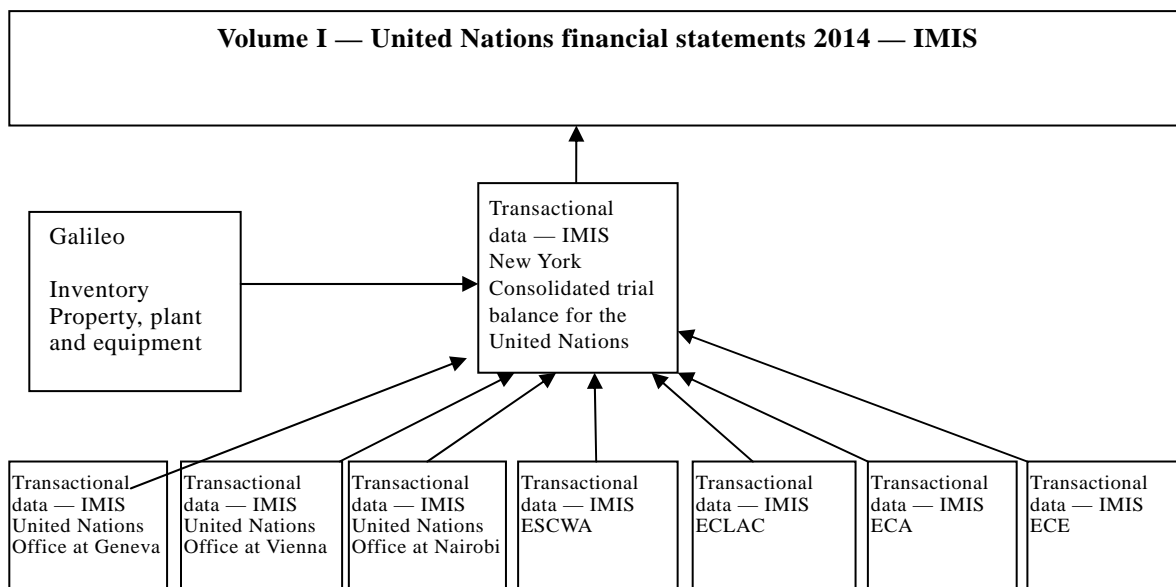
Volume I — United Nations financial statements 2014 — IMIS

Galileo

Inventory
Property, plant and equipment

Transactional data — IMIS New York Consolidated trial balance for the United Nations

Transactional data — IMIS United Nations Office at Geneva

Transactional data — IMIS United Nations Office at Vienna

Transactional data — IMIS United Nations Office at Nairobi

Transactional data — IMIS ESCWA

Transactional data — IMIS ECLAC

Transactional data — IMIS ECA

Transactional data — IMIS ECE